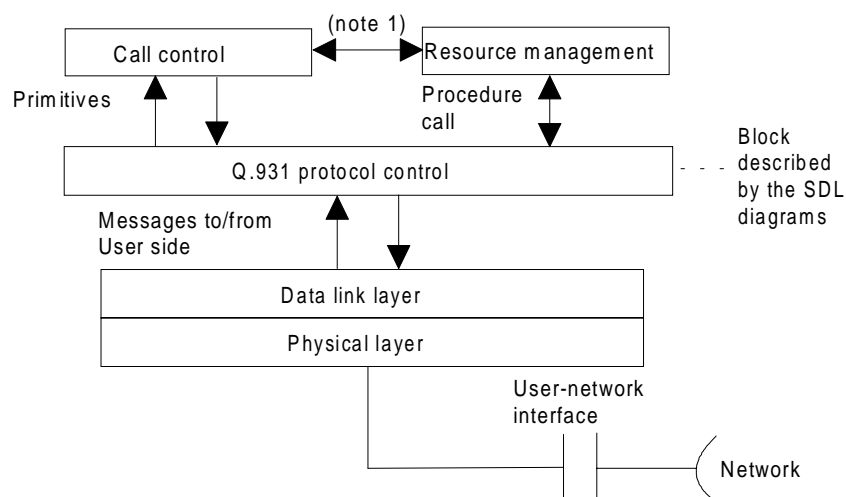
(note 1)

Call control

Resource management

Primitives

Procedure call

Q.931 protocol control

Block described by the SDL diagrams

Messages to/from User side

Data link layer

Physical layer

User-network interface

Network